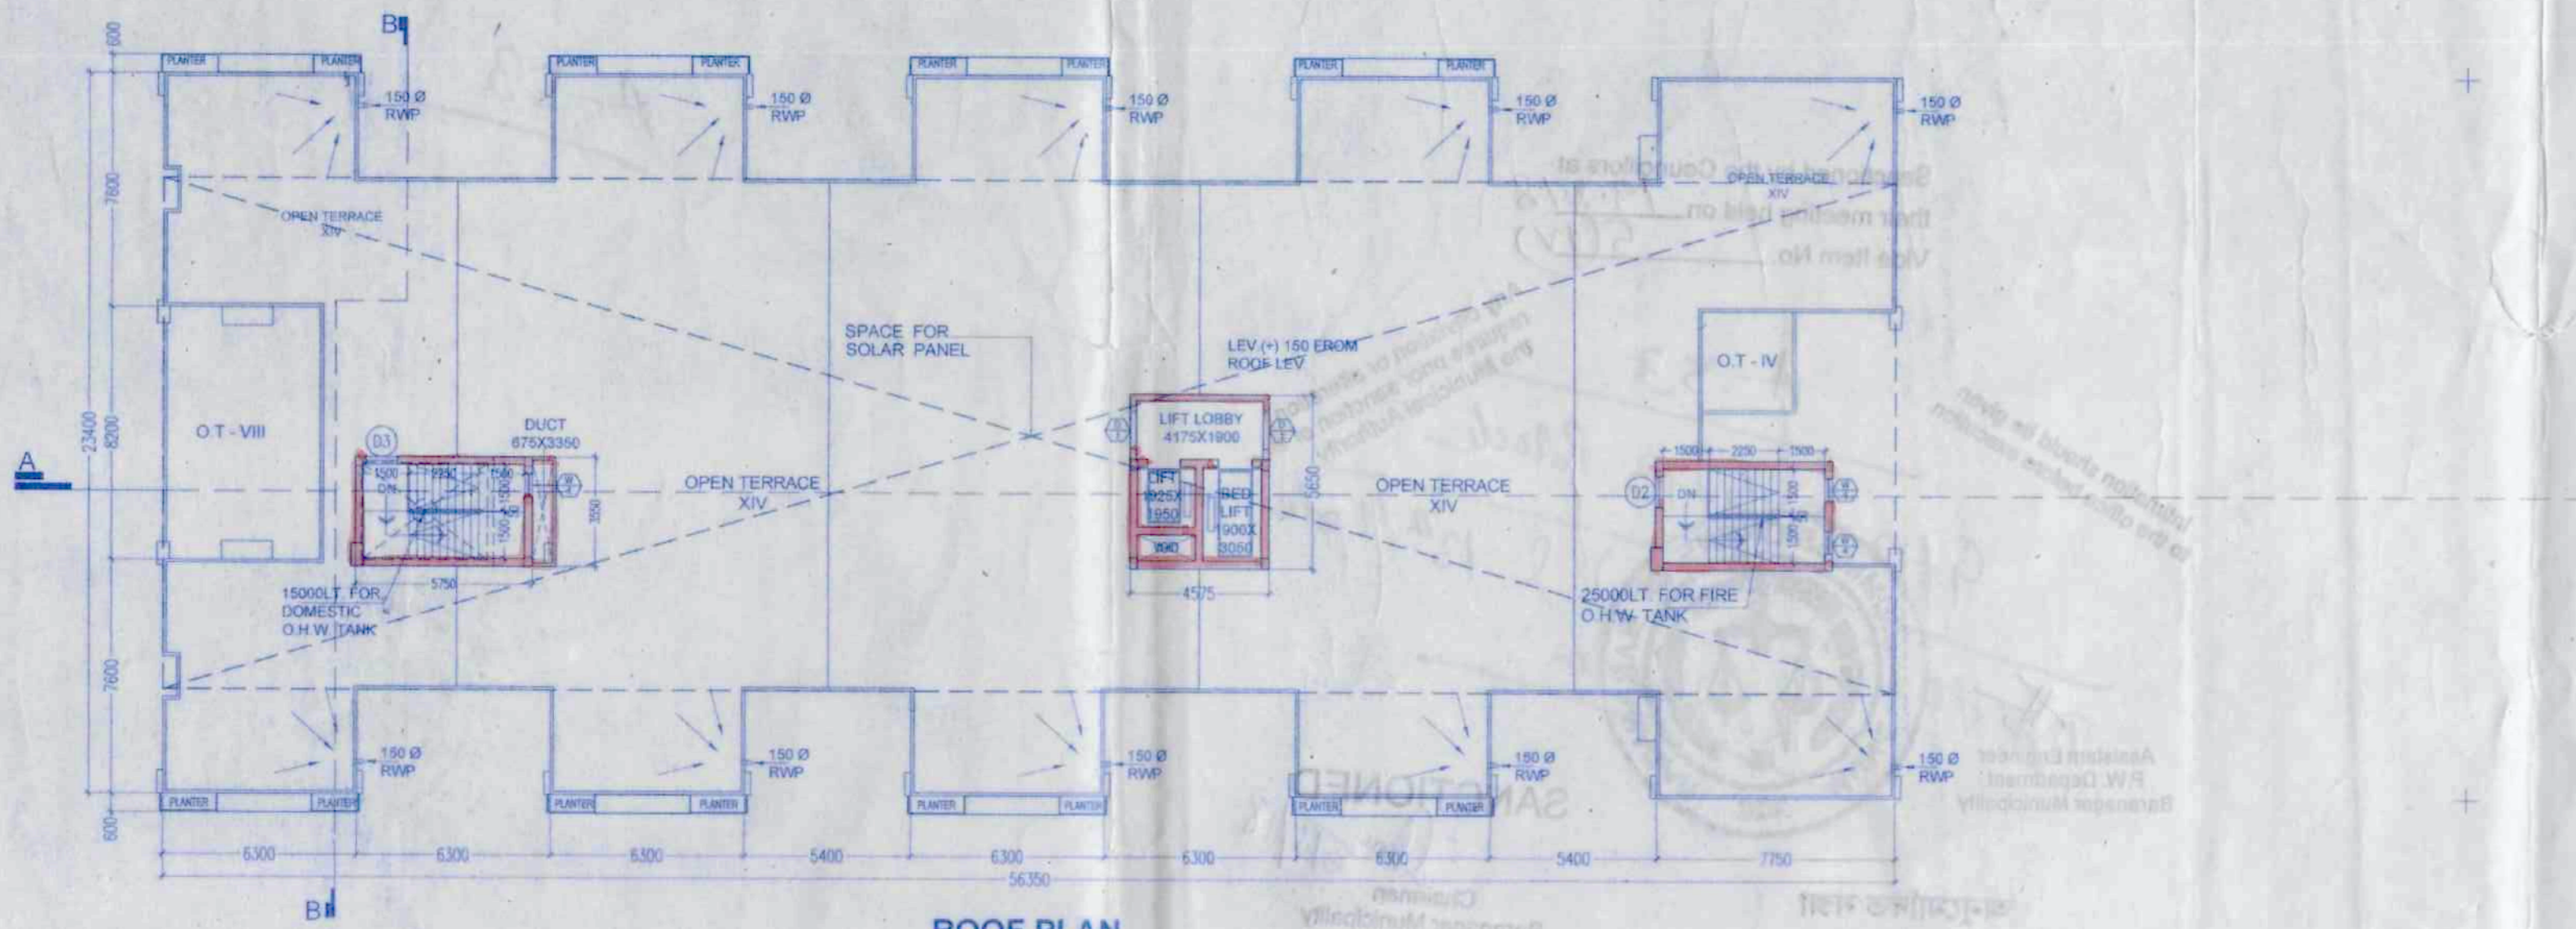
B

600
7600
8200
23400
7600
600

PLANTER PLANTER
PLANTER PLANTER
PLANTER PLANTER
PLANTER PLANTER

150 Ø RWP
150 Ø RWP
150 Ø RWP
150 Ø RWP
150 Ø RWP

OPEN TERRACE XIV

OPEN TERRACE XIV

Sanctioned by the Councillors at their meeting held on
Vide Item No.

SPACE FOR SOLAR PANEL

LEV.(+) 150 FROM ROOF LEV

Any deviation or alteration requires prior sanction of the Municipal Authority

O.T - IV

O.T - VIII

DUCT 675X3350

D3

1500 DN 2250 1500

LIFT LOBBY 4175X1900

LIFT 1925X 1950

BED LIFT 1900X 3050

OPEN TERRACE XIV

OPEN TERRACE XIV

1500 2250 1500

D2 DN

Intimation should be given to the office before execution

A

3850
5750
5650
4575

15000LT. FOR DOMESTIC O.H.W. TANK

25000LT. FOR FIRE O.H.W. TANK

150 Ø RWP
150 Ø RWP
150 Ø RWP
150 Ø RWP
150 Ø RWP

PLANTER PLANTER
PLANTER PLANTER
PLANTER PLANTER
PLANTER PLANTER

SANCTIONED

Assistant Engineer P.W. Department Baranagar Municipality

6300 6300 6300 5400 6300 6300 6300 5400 7750
56350

Chairman Baranagar Municipality

B

ROOF PLAN